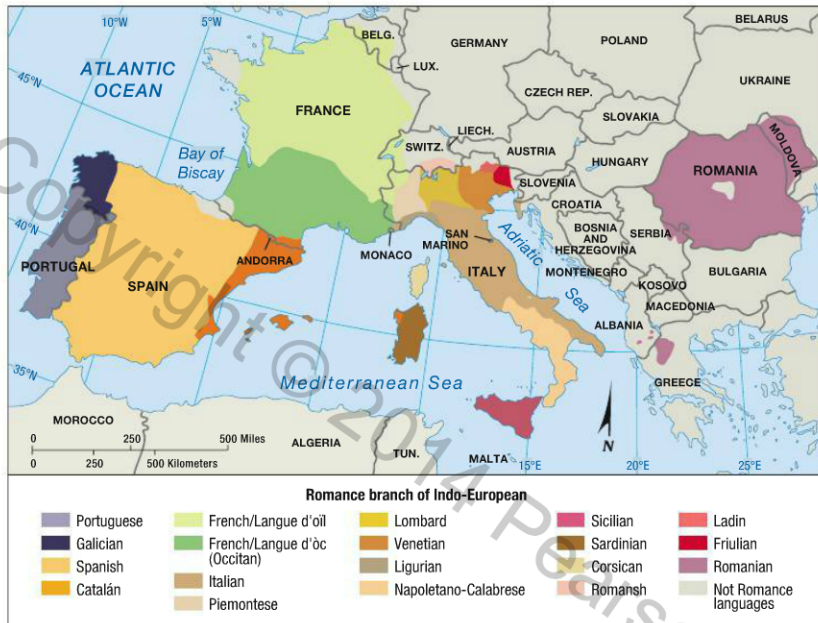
10°W
5°W
45°N
40°N
35°N
15°E
20°E
25°E

ATLANTIC OCEAN
Bay of Biscay
Mediterranean Sea
Adriatic Sea

BELARUS
BELG.
GERMANY
POLAND
LUX.
UKRAINE
CZECH REP.
FRANCE
SLOVAKIA
MOLDOVA
LIECH.
SWITZ.
AUSTRIA
HUNGARY
ROMANIA
SLOVENIA
CROATIA
BOSNIA AND HERZEGOVINA
SERBIA
SAN MARINO
PORTUGAL
ANDORRA
MONACO
ITALY
SPAIN
MONTENEGRO
BULGARIA
KOSOVO
MACEDONIA
ALBANIA
GREECE
MOROCCO
ALGERIA
TUN.
MALTA
N

0 250 500 Miles
0 250 500 Kilometers

Romance branch of Indo-European

Portuguese
Galician
Spanish
Catalán
French/Langue d'oïl
French/Langue d'òc (Occitan)
Italian
Piemontese
Lombard
Venetian
Ligurian
Napoletano-Calabrese
Sicilian
Sardinian
Corsican
Romansh
Ladin
Friulian
Romanian
Not Romance languages

Copyright © 2014 Pearson